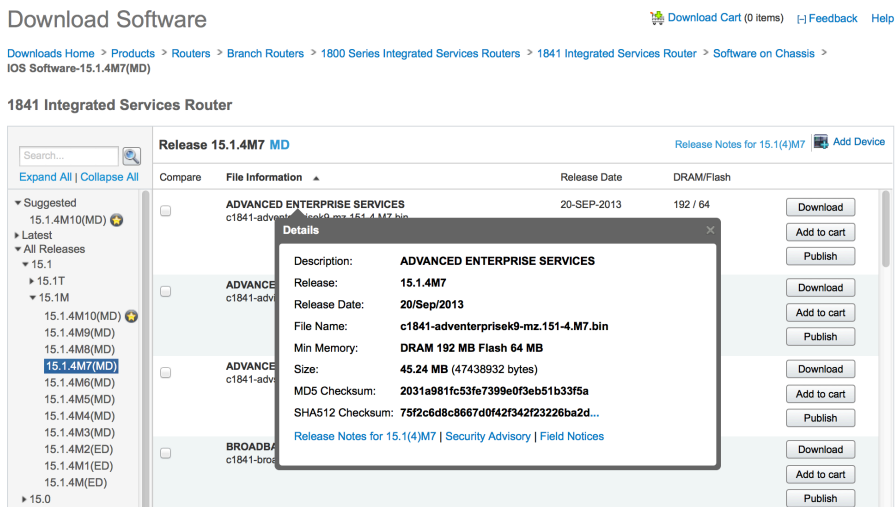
Download Software

Download Cart (0 items) [-] Feedback Help

Downloads Home > Products > Routers > Branch Routers > 1800 Series Integrated Services Routers > 1841 Integrated Services Router > Software on Chassis > IOS Software-15.1.4M7(MD)

1841 Integrated Services Router

Search...

Expand All | Collapse All

Suggested
15.1.4M10(MD)
Latest
All Releases
15.1
15.1T
15.1M
15.1.4M10(MD)
15.1.4M9(MD)
15.1.4M8(MD)
15.1.4M7(MD)
15.1.4M6(MD)
15.1.4M5(MD)
15.1.4M4(MD)
15.1.4M3(MD)
15.1.4M2(ED)
15.1.4M1(ED)
15.1.4M(ED)
15.0

Release 15.1.4M7 MD

Release Notes for 15.1(4)M7 Add Device

| Compare | File Information | Release Date | DRAM/Flash | |
|---|---|---|---|---|
| | ADVANCED ENTERPRISE SERVICES c1841-adventerprisek9-mz.151-4.M7.bin | 20-SEP-2013 | 192 / 64 | Download Add to cart Publish |
| | ADVANCE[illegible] c1841-adv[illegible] | | | Download Add to cart Publish |
| | ADVANCE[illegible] c1841-adv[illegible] | | | Download Add to cart Publish |
| | BROADBA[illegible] c1841-broa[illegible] | | | Download Add to cart Publish |

Details

Description: ADVANCED ENTERPRISE SERVICES
Release: 15.1.4M7
Release Date: 20/Sep/2013
File Name: c1841-adventerprisek9-mz.151-4.M7.bin
Min Memory: DRAM 192 MB Flash 64 MB
Size: 45.24 MB (47438932 bytes)
MD5 Checksum: 2031a981fc53fe7399e0f3eb51b33f5a
SHA512 Checksum: 75f2c6d8c8667d0f42f342f23226ba2d...

Release Notes for 15.1(4)M7 | Security Advisory | Field Notices